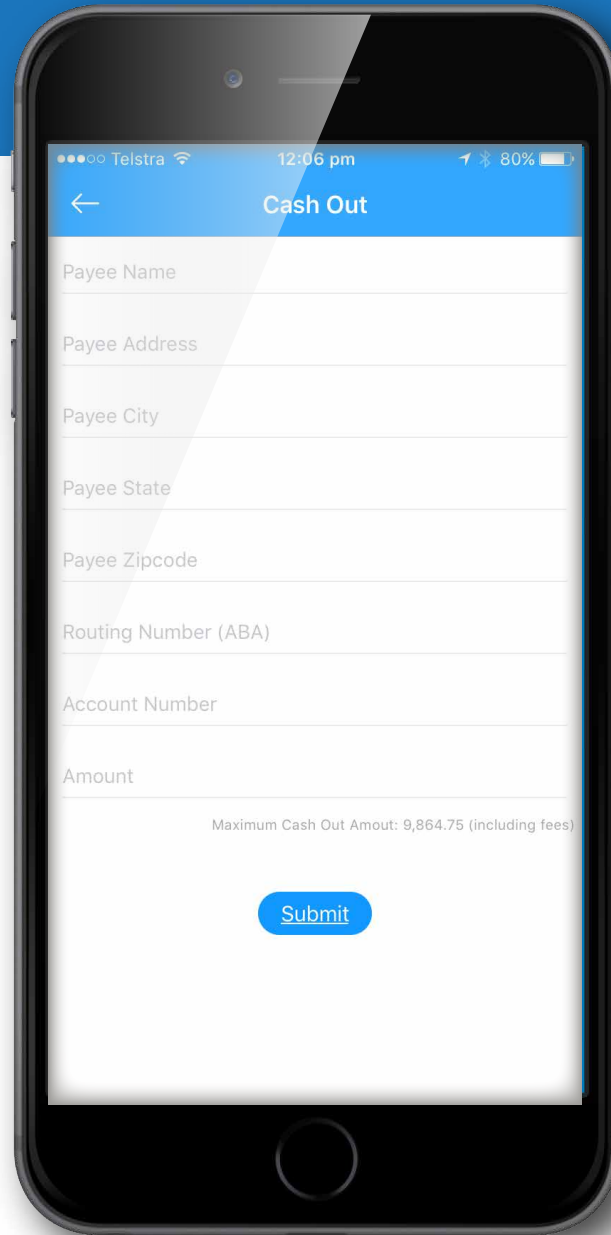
●●●○○ Telstra 12:06 pm 80%

←
Cash Out

Payee Name

Payee Address

Payee City

Payee State

Payee Zipcode

Routing Number (ABA)

Account Number

Amount

Maximum Cash Out Amout: 9,864.75 (including fees)

Submit